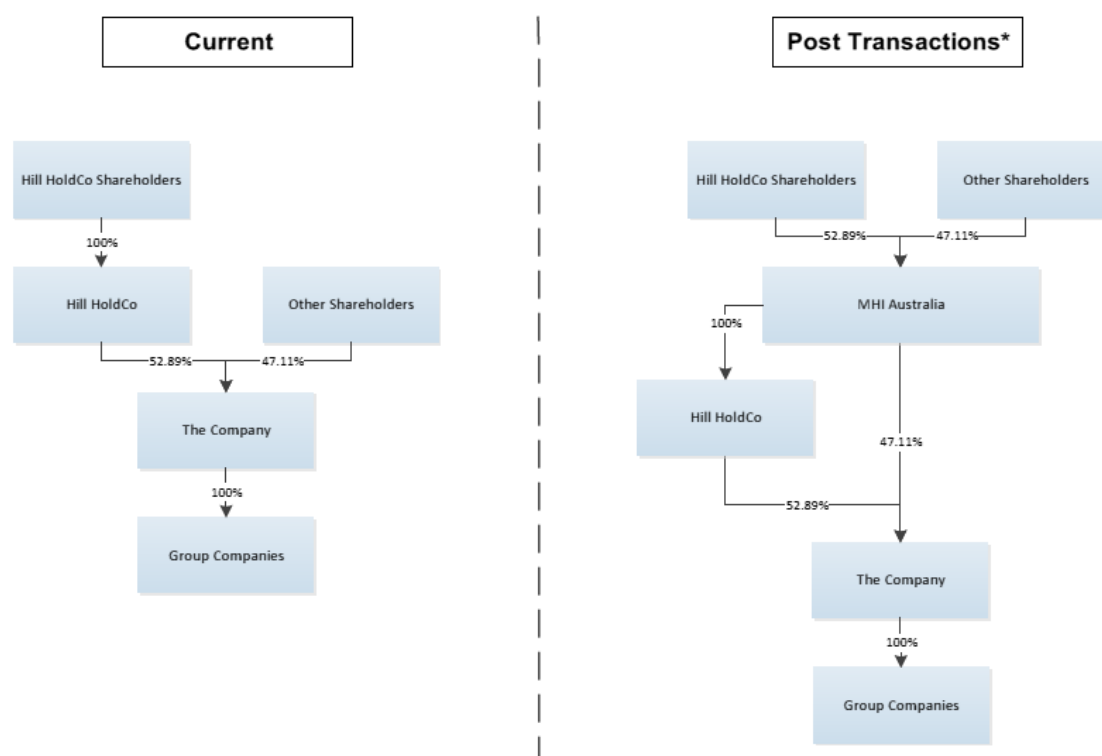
Current

Hill HoldCo Shareholders

100%

Hill HoldCo

Other Shareholders

52.89%

47.11%

The Company

100%

Group Companies

Post Transactions*

Hill HoldCo Shareholders

Other Shareholders

52.89%

47.11%

MHI Australia

100%

Hill HoldCo

47.11%

52.89%

The Company

100%

Group Companies